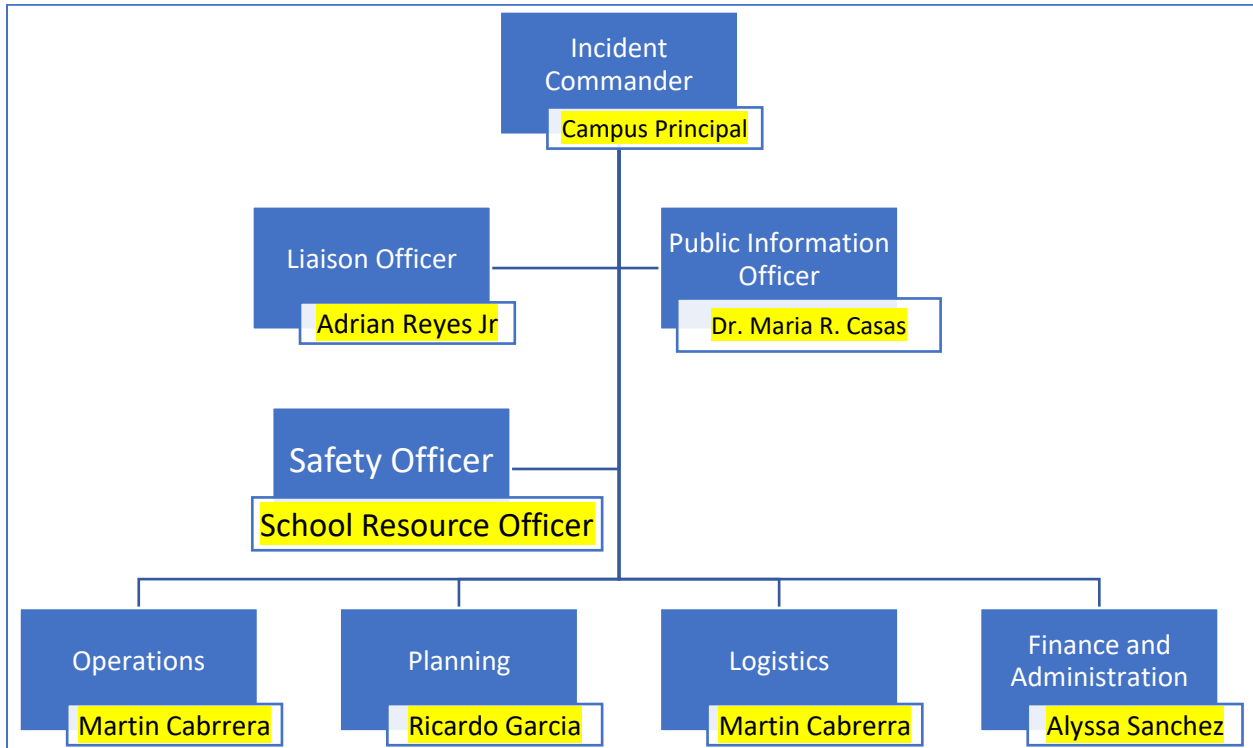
Incident Commander
Campus Principal

Liaison Officer
Adrian Reyes Jr

Public Information Officer
Dr. Maria R. Casas

Safety Officer
School Resource Officer

Operations
Martin Cabrrera

Planning
Ricardo Garcia

Logistics
Martin Cabrerra

Finance and Administration
Alyssa Sanchez